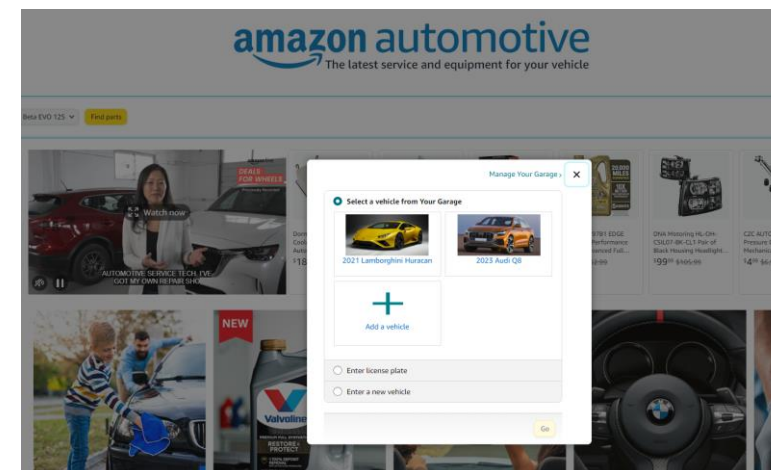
amazon automotive
The latest service and equipment for your vehicle

Beta EVO 125

Find parts

Watch now

AUTOMOTIVE SERVICE TECH, EVE
GOT MY OWN REPAIR SHO

DEALS FOR WHEELS

Manage Your Garage ›

Select a vehicle from Your Garage

2021 Lamborghini Huracan

2023 Audi Q8

Add a vehicle

Enter license plate

Enter a new vehicle

Go

DNA Motoring HL-OH-CSIL07-BK-CL1 Pair of Black Housing Headlight...

$99⁹⁹ $105.99

NEW

Valvoline

RESTORE & PROTECT